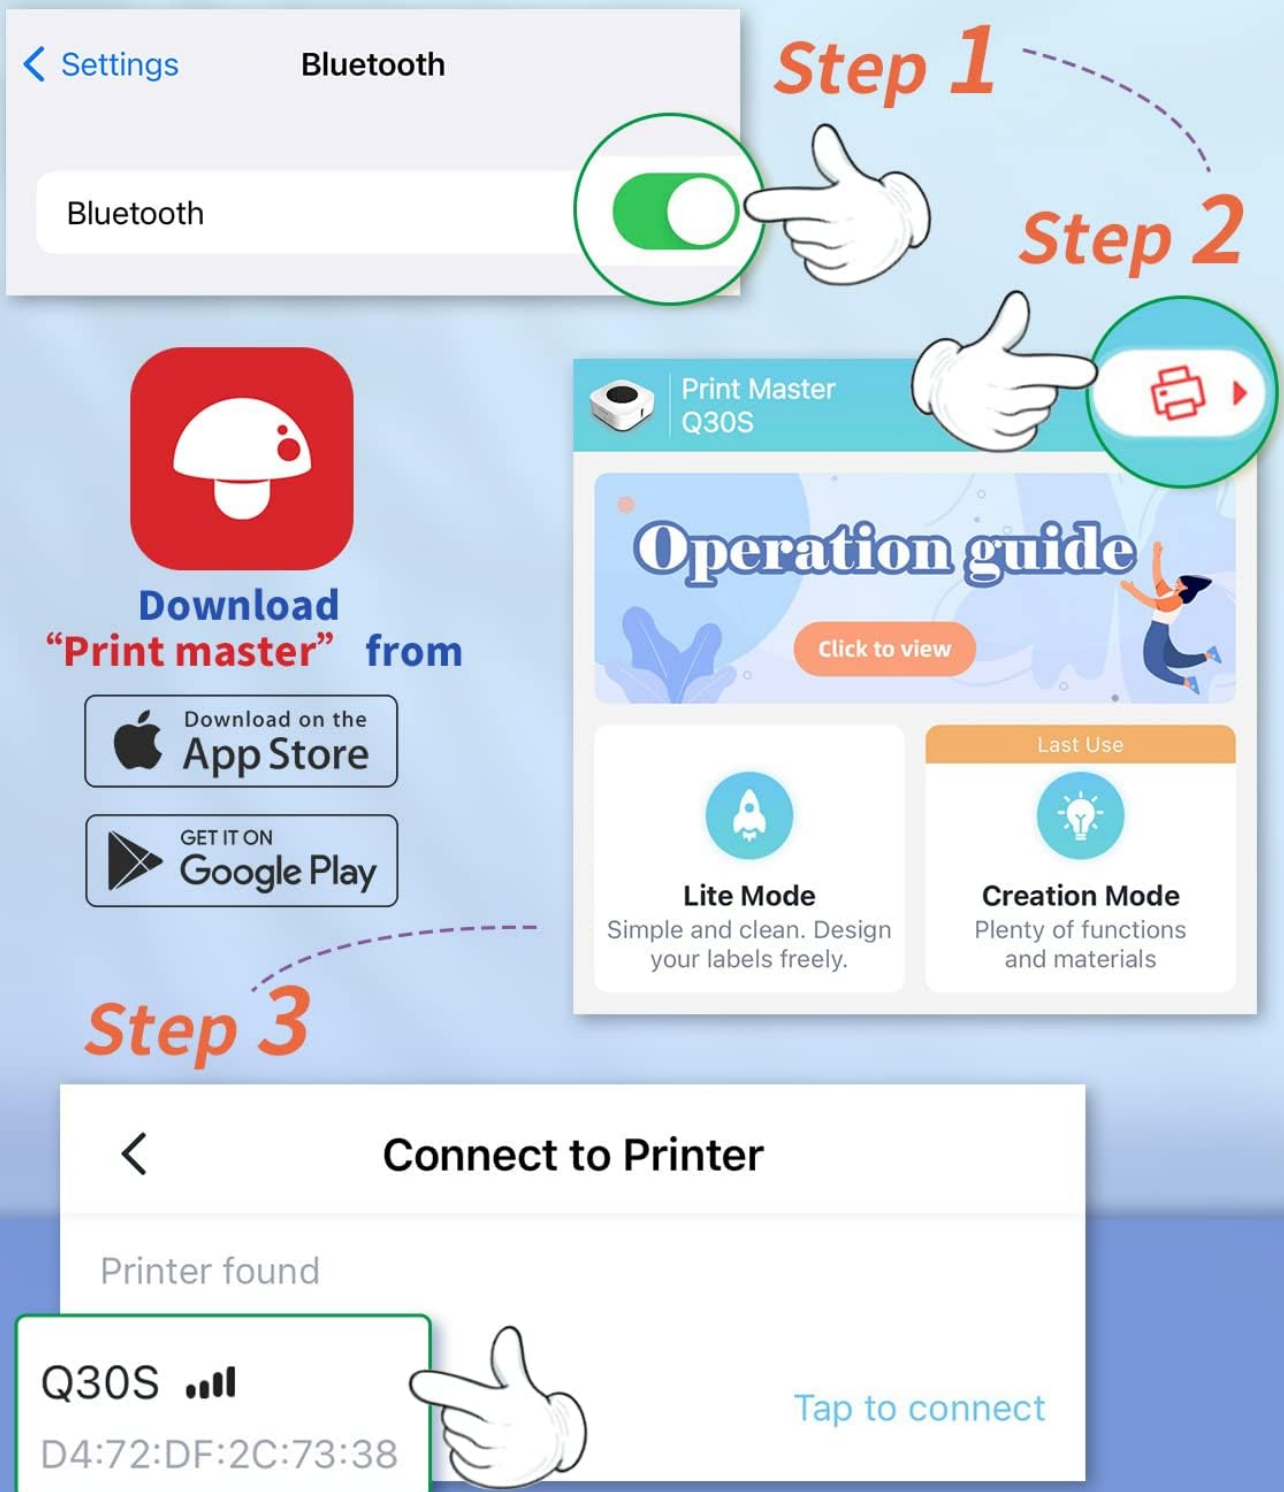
Settings Bluetooth

Bluetooth

Step 1

Step 2

Download "Print master" from

Download on the App Store

GET IT ON Google Play

Print Master Q30S

Operation guide

Click to view

Last Use

Lite Mode
Simple and clean. Design your labels freely.

Creation Mode
Plenty of functions and materials

Step 3

Connect to Printer

Printer found

Q30S
D4:72:DF:2C:73:38

Tap to connect